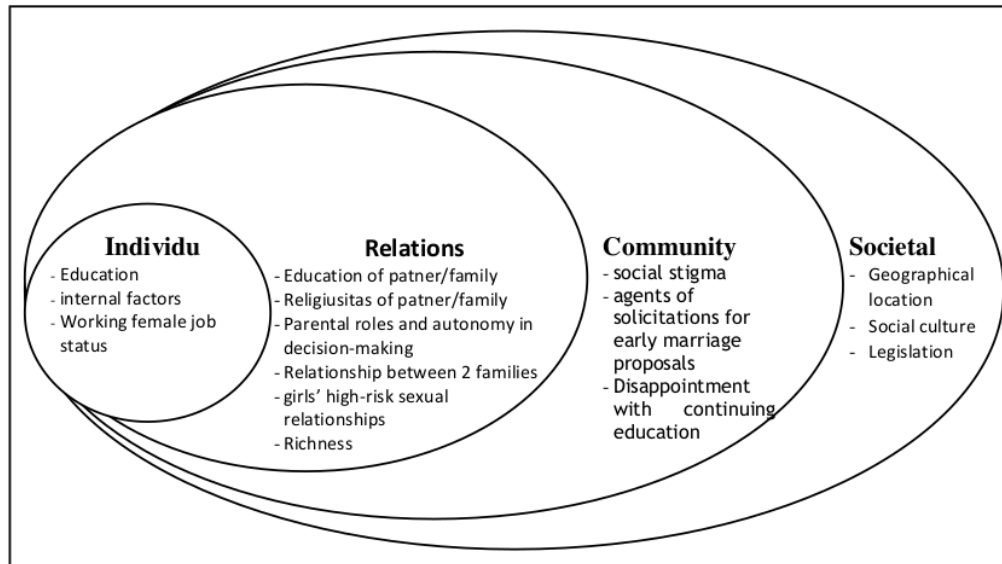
Individu
- Education
- internal factors
- Working female job status

Relations
- Education of patner/family
- Religiusitas of patner/family
- Parental roles and autonomy in decision-making
- Relationship between 2 families
- girls' high-risk sexual relationships
- Richness

Community
- social stigma
- agents of solicitations for early marriage proposals
- Disappointment with continuing education

Societal
- Geographical location
- Social culture
- Legislation